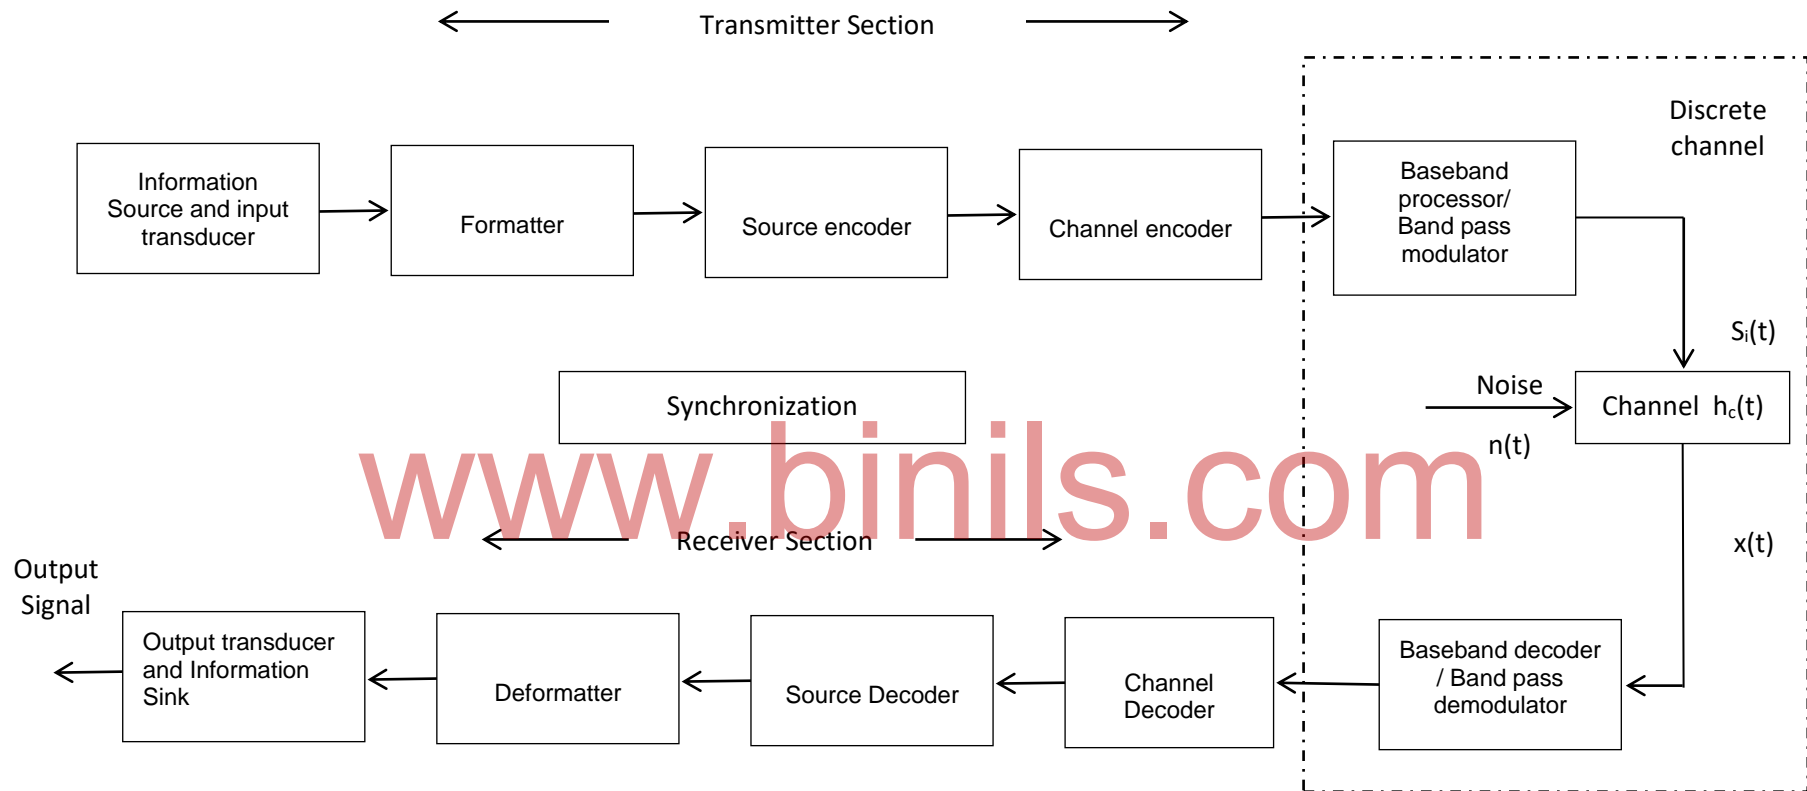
Transmitter Section

Discrete channel

Information Source and input transducer

Formatter

Source encoder

Channel encoder

Baseband processor/ Band pass modulator

$S_i(t)$

Synchronization

Noise

n(t)

Channel $h_c(t)$

www.binils.com

Receiver Section

x(t)

Output Signal

Output transducer and Information Sink

Deformatter

Source Decoder

Channel Decoder

Baseband decoder / Band pass demodulator